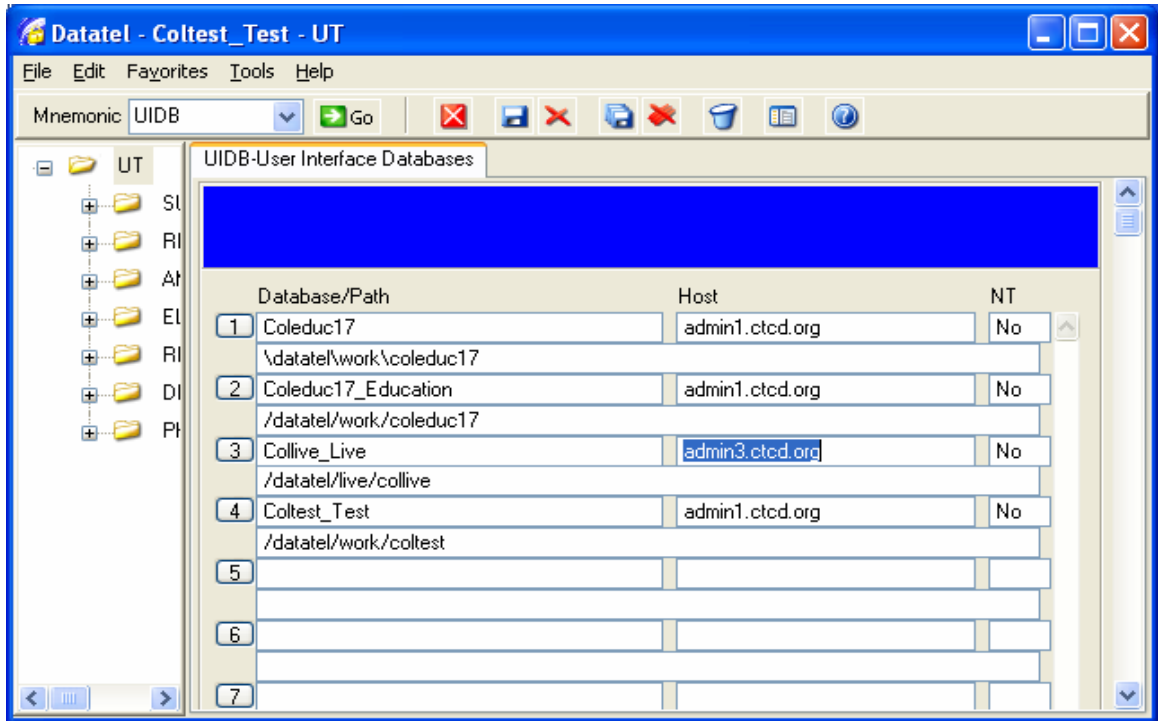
Datatel - Coltest_Test - UT

File Edit Favorites Tools Help

Mnemonic UIDB Go

UT
SI
RI
AI
EI
RI
DI
PI

UIDB-User Interface Databases

| | Database/Path | Host | NT |
|---|---|---|---|
| 1 | Coleduc17 | admin1.ctcd.org | No |
| | \datatel\work\coleduc17 | | |
| 2 | Coleduc17_Education | admin1.ctcd.org | No |
| | /datatel/work/coleduc17 | | |
| 3 | Collive_Live | admin3.ctcd.org | No |
| | /datatel/live/collive | | |
| 4 | Coltest_Test | admin1.ctcd.org | No |
| | /datatel/work/coltest | | |
| 5 | | | |
| 6 | | | |
| 7 | | | |